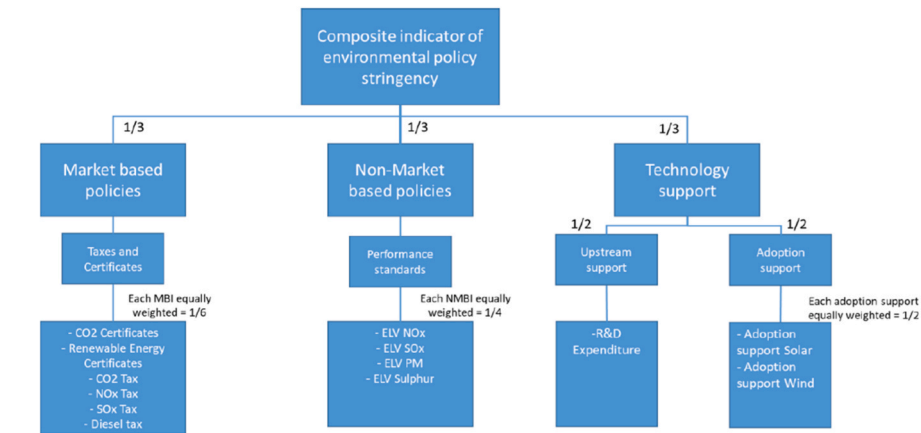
Composite indicator of environmental policy stringency

1/3

1/3

1/3

Market based policies

Non-Market based policies

Technology support

Taxes and Certificates

Each MBI equally weighted = 1/6

- CO2 Certificates
- Renewable Energy Certificates
- CO2 Tax
- NOx Tax
- SOx Tax
- Diesel tax

Performance standards

Each NMBI equally weighted = 1/4

- ELV NOx
- ELV SOx
- ELV PM
- ELV Sulphur

1/2

1/2

Upstream support

-R&D Expenditure

Adoption support

Each adoption support equally weighted = 1/2

- Adoption support Solar
- Adoption support Wind